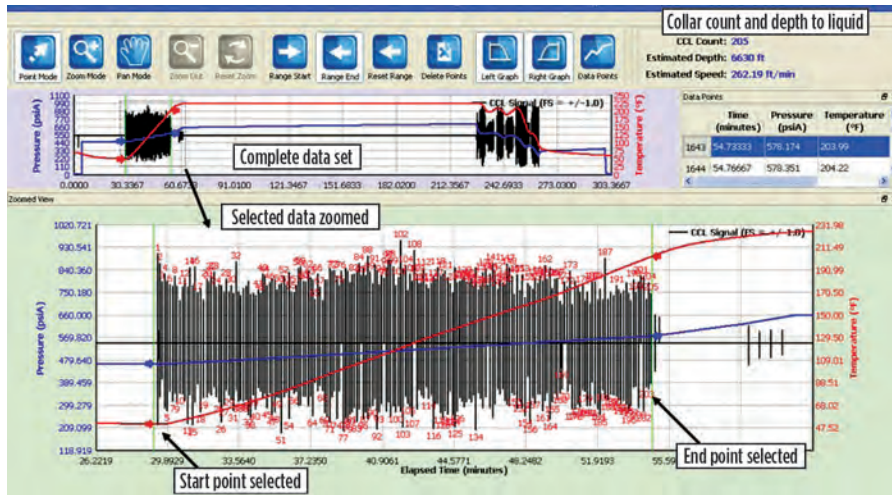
Point Mode | Zoom Mode | Pan Mode | Zoom Out | Reset Zoom | Range Start | Range End | Reset Range | Delete Points | Left Graph | Right Graph | Data Points

Collar count and depth to liquid

CCL Count: 205
Estimated Depth: 6630 ft
Estimated Speed: 262.19 ft/min

Pressure (psiA)
1100
1000
900
800
700
600
500
400
300
200

CCL Signal (FS = +/-1.0)

Temperature (°F)

Complete data set

0.0000 30.3367 60.6733 91.0100 121.3467 151.6833 182.0200 212.3567 242.6933 273.0300 303.3667

Data Points

| | Time (minutes) | Pressure (psiA) | Temperature (°F) |
|---|---|---|---|
| 1643 | 54.73333 | 578.174 | 203.99 |
| 1644 | 54.76667 | 578.351 | 204.22 |

Zoomed View

Selected data zoomed

Pressure (psiA)
1020.721
930.541
840.360
750.180
660.000
569.820
479.640
389.459
299.279
209.099
118.919

CCL Signal (FS = +/- 1.0)

Temperature (°F)
231.98
211.49
190.99
170.50
150.00
129.50
109.01
88.51
68.02
47.52

26.2219 29.8929 33.5640 37.2350 40.9061 44.5771 48.2482 51.9193 55.59

Elapsed Time (minutes)

Start point selected

End point selected